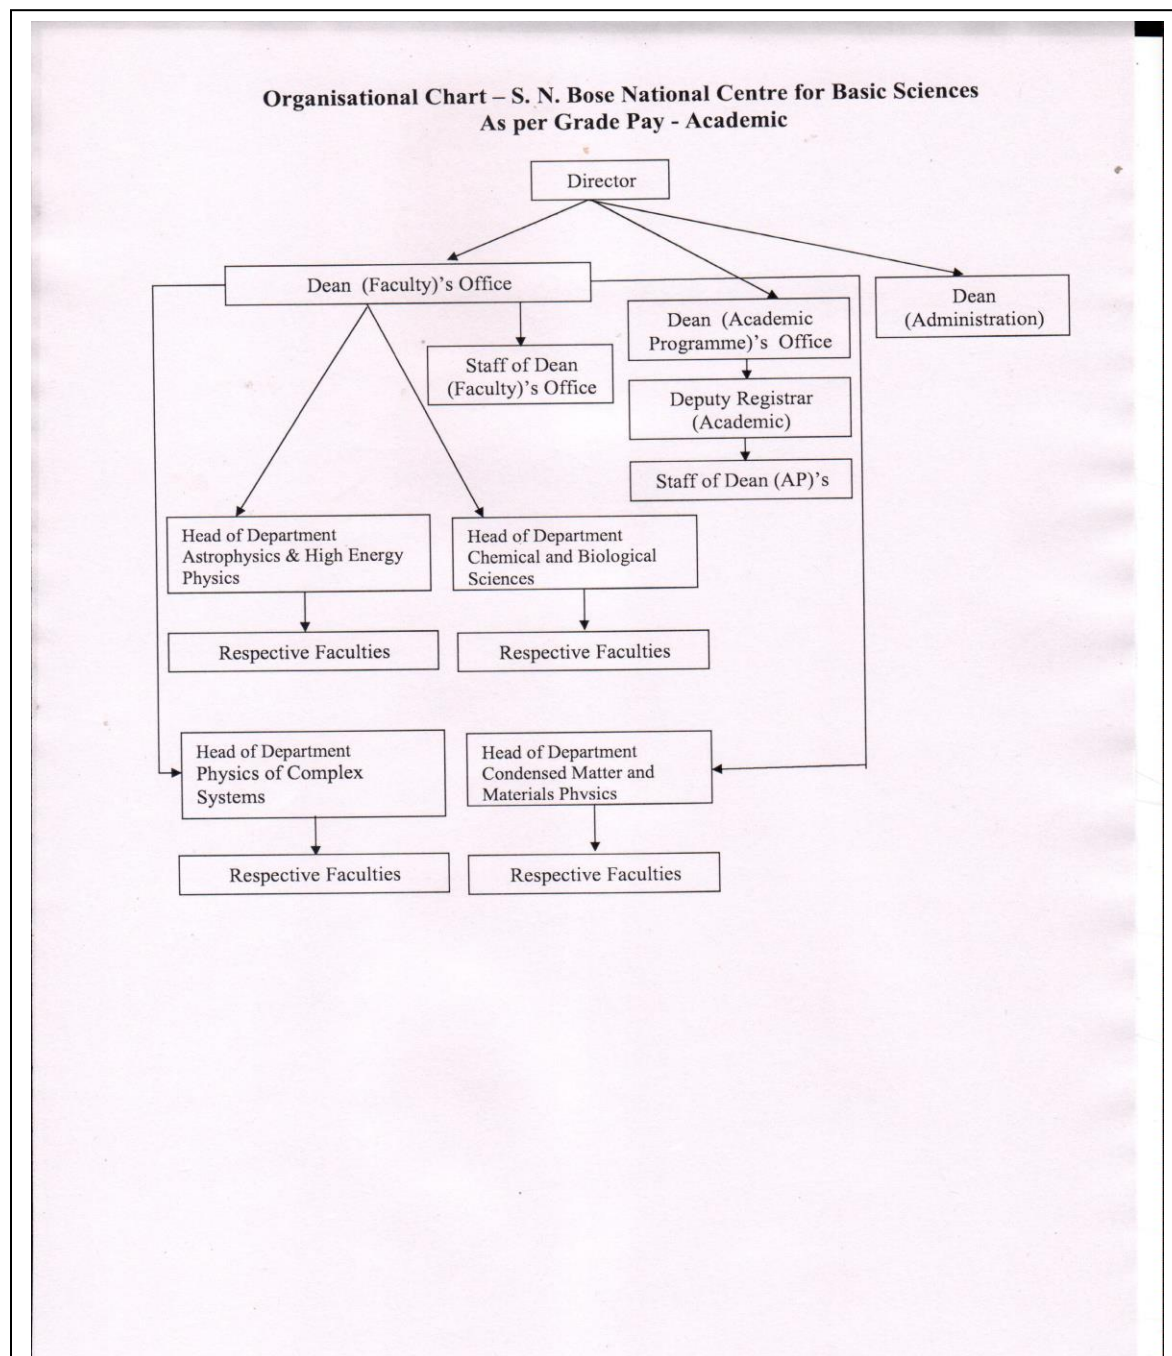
Organisational Chart – S. N. Bose National Centre for Basic Sciences
As per Grade Pay - Academic

Director

Dean (Faculty)'s Office

Dean (Academic Programme)'s Office

Dean (Administration)

Staff of Dean (Faculty)'s Office

Deputy Registrar (Academic)

Staff of Dean (AP)'s

Head of Department Astrophysics & High Energy Physics

Head of Department Chemical and Biological Sciences

Respective Faculties

Respective Faculties

Head of Department Physics of Complex Systems

Head of Department Condensed Matter and Materials Phvsics

Respective Faculties

Respective Faculties